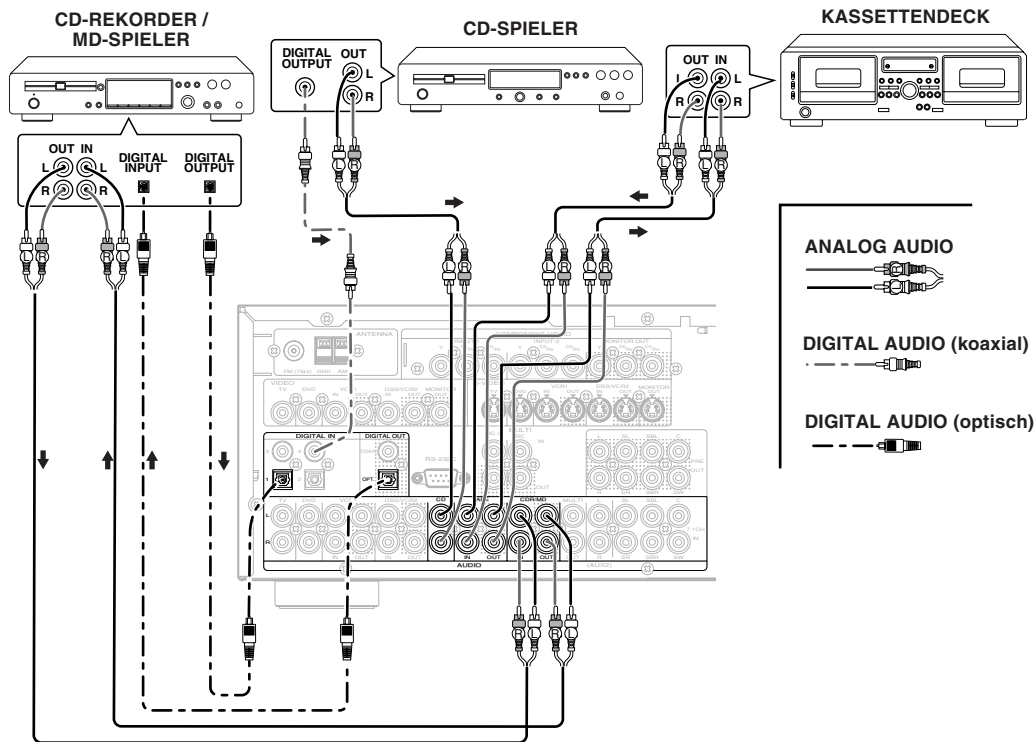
CD-REKORDER / MD-SPIELER

CD-SPIELER

KASSETTENDECK

OUT IN
L L
R R

DIGITAL INPUT

DIGITAL OUTPUT

DIGITAL OUTPUT

OUT
L
R

OUT IN
L L
R R

L R R L

L R

L R L R

ANALOG AUDIO

DIGITAL AUDIO (koaxial)

DIGITAL AUDIO (optisch)

ANTENNA

DIGITAL IN

DIGITAL OUT

COAXIAL

OPT.

RS-232C

CD

CDR/MD

IN OUT

IN OUT

AUDIO

R L R L